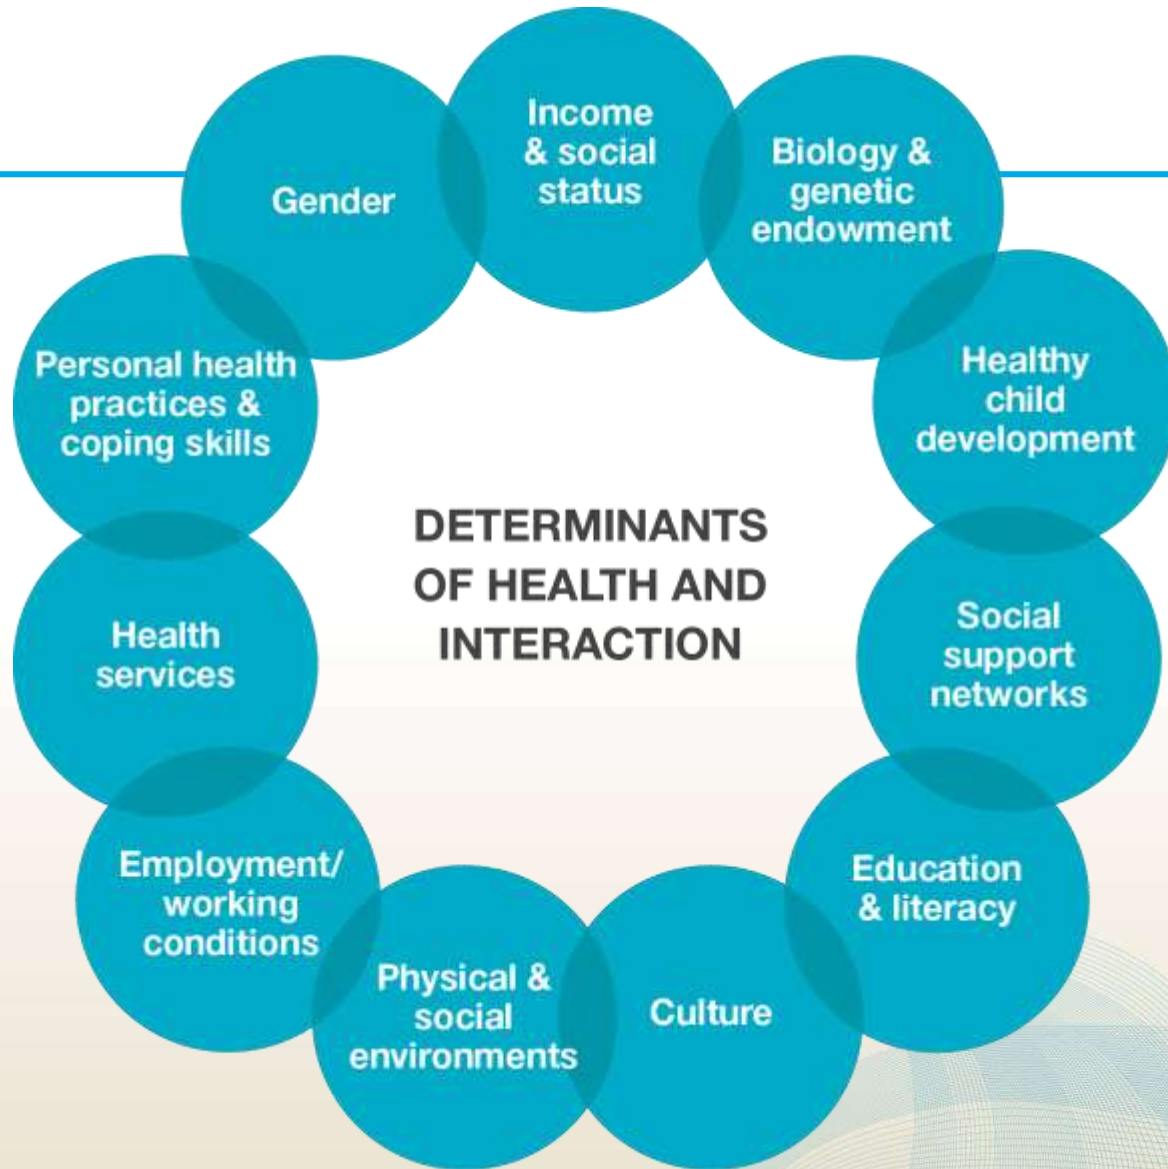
DETERMINANTS OF HEALTH AND INTERACTION

Income & social status

Biology & genetic endowment

Healthy child development

Social support networks

Education & literacy

Culture

Physical & social environments

Employment/ working conditions

Health services

Personal health practices & coping skills

Gender